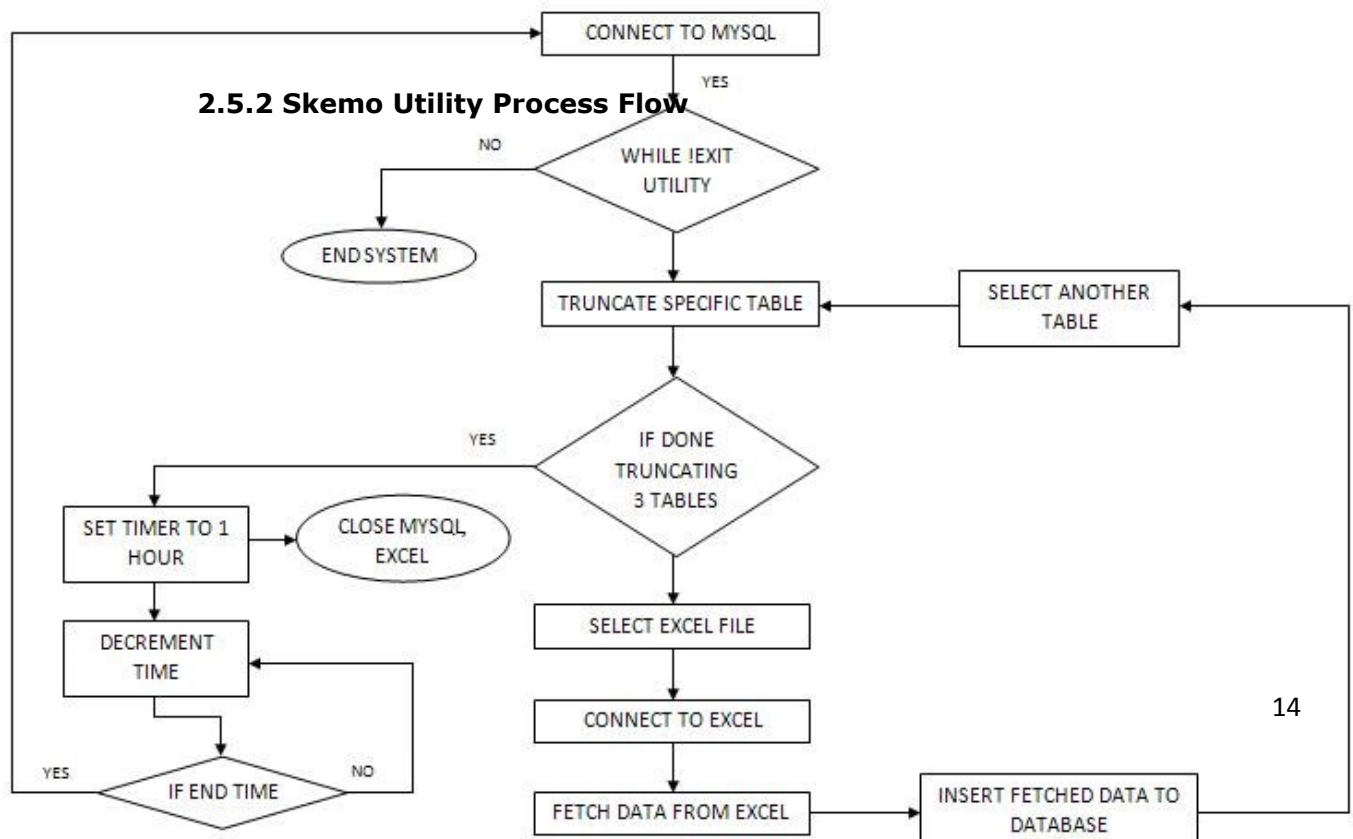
CONNECT TO MYSQL

YES

2.5.2 Skemo Utility Process Flow

NO

WHILE !EXIT UTILITY

END SYSTEM

TRUNCATE SPECIFIC TABLE

SELECT ANOTHER TABLE

YES

IF DONE TRUNCATING 3 TABLES

SET TIMER TO 1 HOUR

CLOSE MYSQL, EXCEL

DECREMENT TIME

SELECT EXCEL FILE

CONNECT TO EXCEL

14

YES

IF END TIME

NO

FETCH DATA FROM EXCEL

INSERT FETCHED DATA TO DATABASE